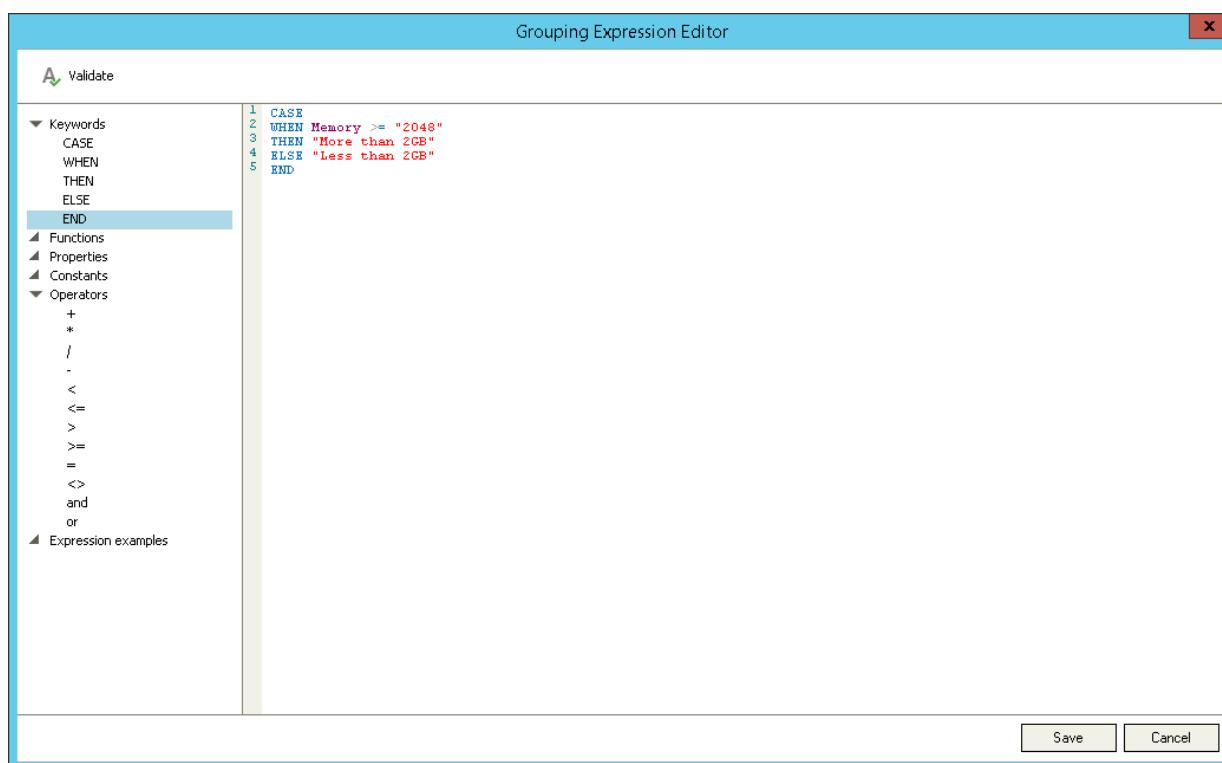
Grouping Expression Editor

x

Validate

Keywords
CASE
WHEN
THEN
ELSE
END
Functions
Properties
Constants
Operators
+
*
/
-
<
<=
>
>=
=
<>
and
or
Expression examples

1 CASE
2 WHEN Memory >= "2048"
3 THEN "More than 2GB"
4 ELSE "Less than 2GB"
5 END

Save
Cancel